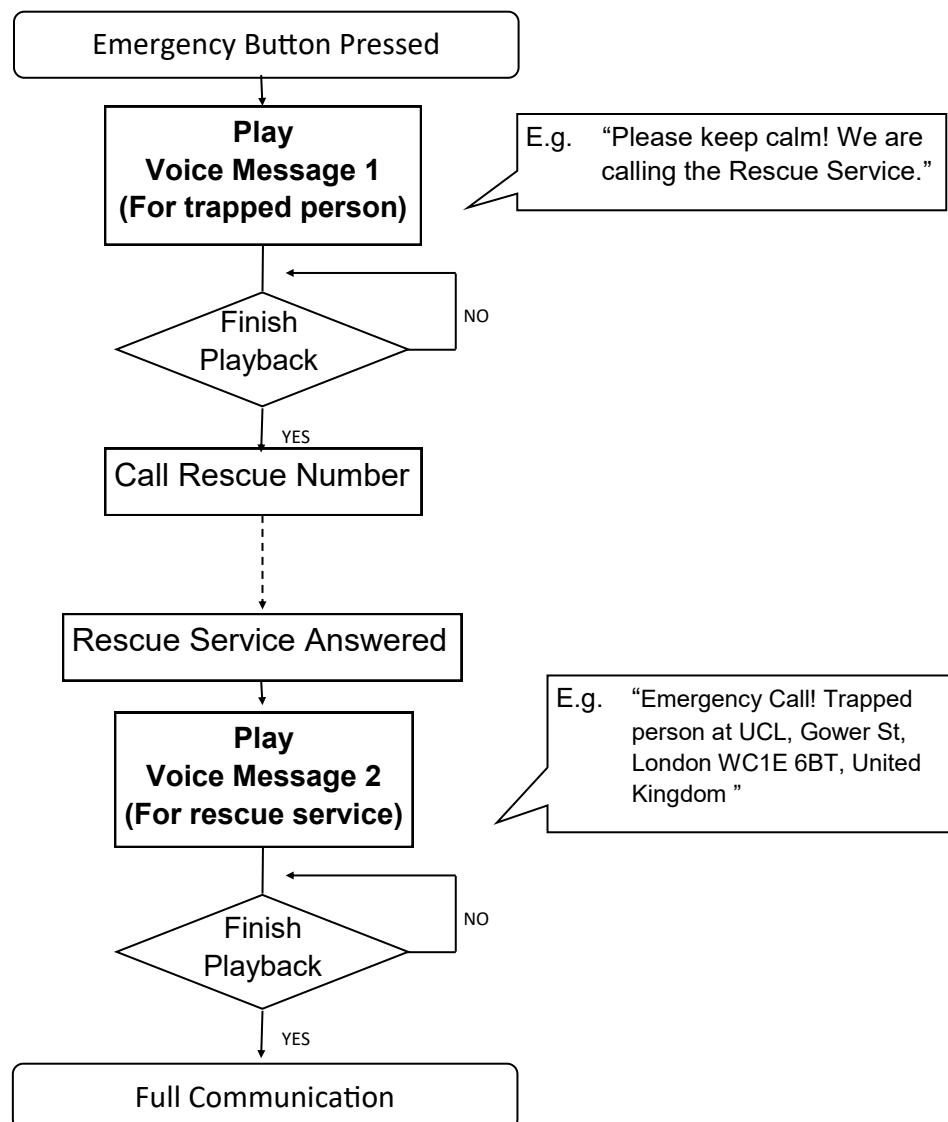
Emergency Button Pressed

Play
Voice Message 1
(For trapped person)

E.g. “Please keep calm! We are calling the Rescue Service.”

Finish Playback

NO

YES

Call Rescue Number

Rescue Service Answered

Play
Voice Message 2
(For rescue service)

E.g. “Emergency Call! Trapped person at UCL, Gower St, London WC1E 6BT, United Kingdom ”

Finish Playback

NO

YES

Full Communication